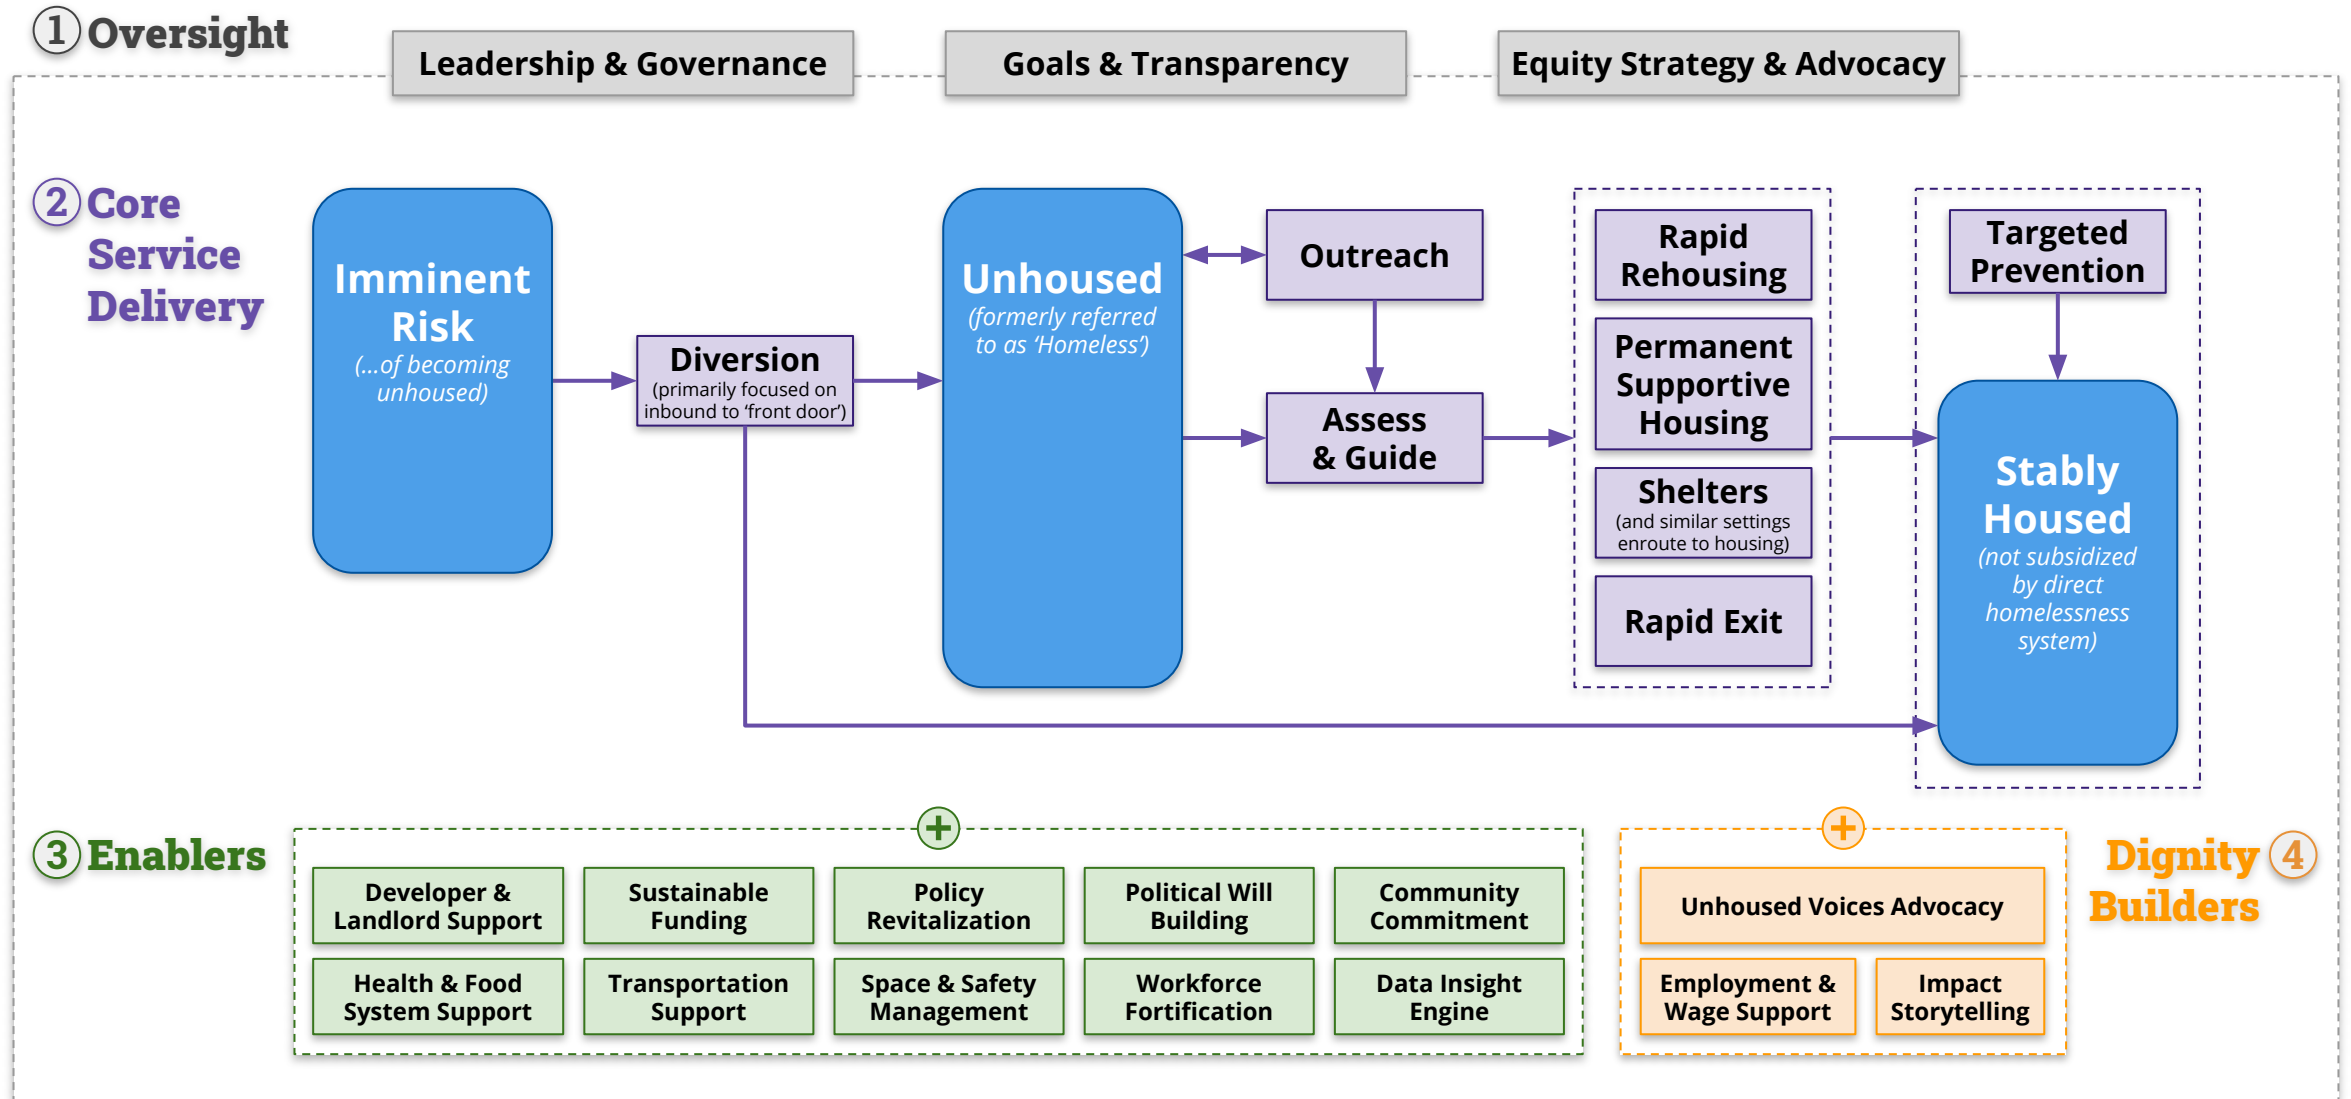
1 Oversight

Leadership & Governance

Goals & Transparency

Equity Strategy & Advocacy

2 Core Service Delivery

Imminent Risk
(...of becoming unhoused)

Diversion
(primarily focused on inbound to 'front door')

Unhoused
(formerly referred to as 'Homeless')

Outreach

Assess & Guide

Rapid Rehousing

Permanent Supportive Housing

Shelters
(and similar settings enroute to housing)

Rapid Exit

Targeted Prevention

Stably Housed
(not subsidized by direct homelessness system)

3 Enablers

+

Developer & Landlord Support

Sustainable Funding

Policy Revitalization

Political Will Building

Community Commitment

Health & Food System Support

Transportation Support

Space & Safety Management

Workforce Fortification

Data Insight Engine

+

Unhoused Voices Advocacy

Employment & Wage Support

Impact Storytelling

Dignity Builders 4